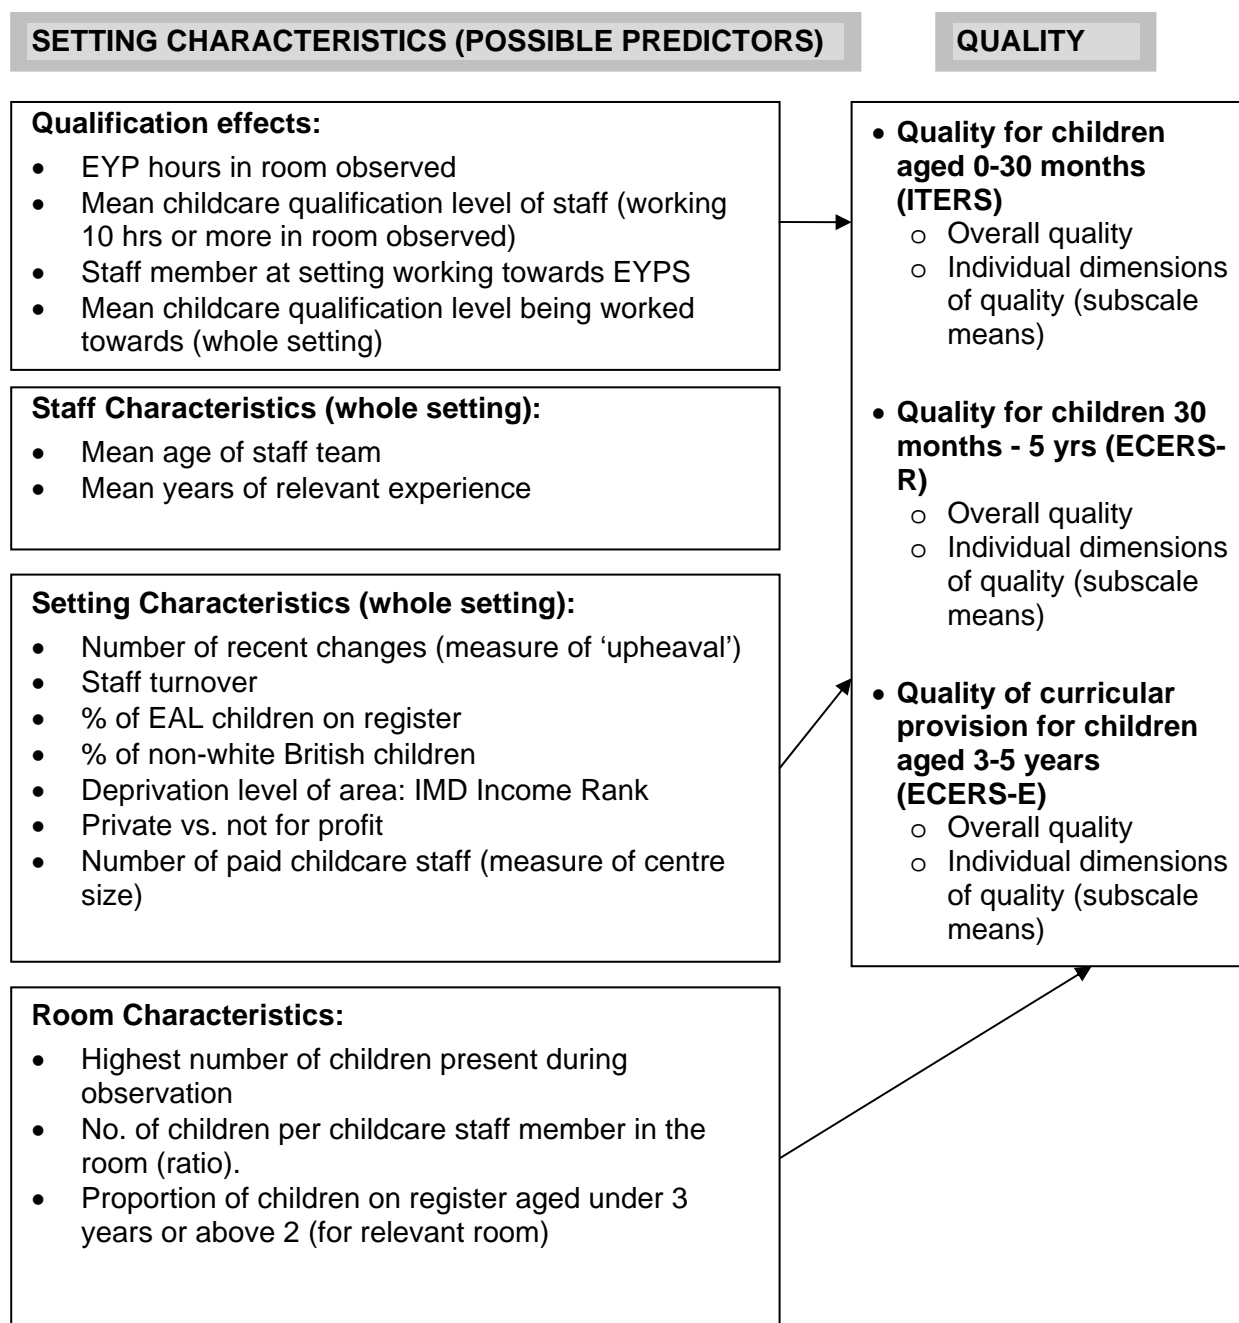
SETTING CHARACTERISTICS (POSSIBLE PREDICTORS)

QUALITY

Qualification effects:
- EYP hours in room observed
- Mean childcare qualification level of staff (working 10 hrs or more in room observed)
- Staff member at setting working towards EYPS
- Mean childcare qualification level being worked towards (whole setting)

Staff Characteristics (whole setting):
- Mean age of staff team
- Mean years of relevant experience

Setting Characteristics (whole setting):
- Number of recent changes (measure of 'upheaval')
- Staff turnover
- % of EAL children on register
- % of non-white British children
- Deprivation level of area: IMD Income Rank
- Private vs. not for profit
- Number of paid childcare staff (measure of centre size)

Room Characteristics:
- Highest number of children present during observation
- No. of children per childcare staff member in the room (ratio).
- Proportion of children on register aged under 3 years or above 2 (for relevant room)

- Quality for children aged 0-30 months (ITERS)
  - Overall quality
  - Individual dimensions of quality (subscale means)
- Quality for children 30 months - 5 yrs (ECERS-R)
  - Overall quality
  - Individual dimensions of quality (subscale means)
- Quality of curricular provision for children aged 3-5 years (ECERS-E)
  - Overall quality
  - Individual dimensions of quality (subscale means)